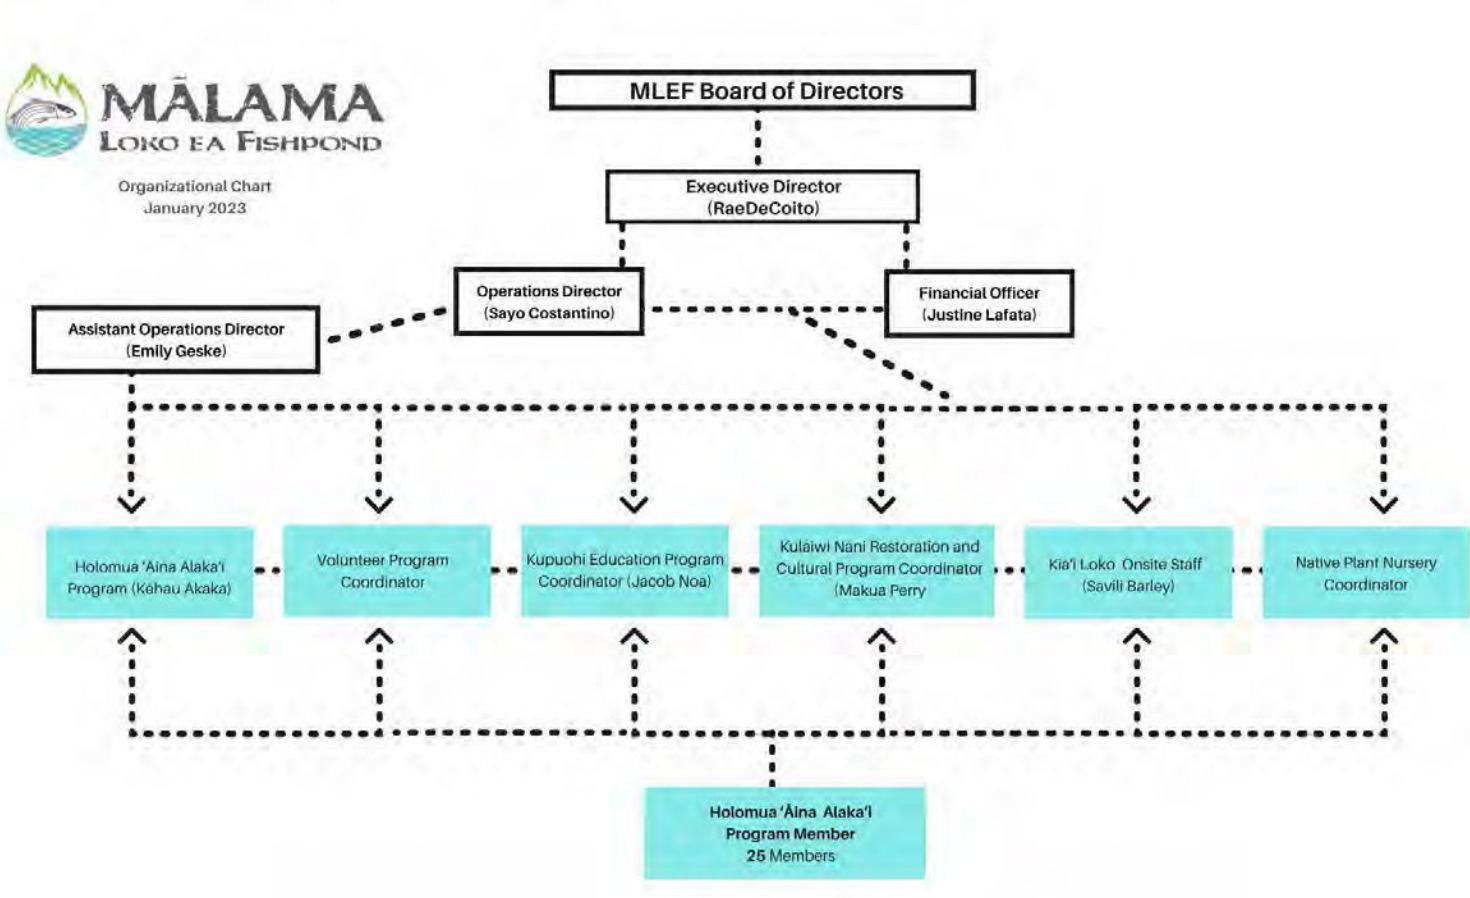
MĀLAMA
LOKO EA FISHPOND

Organizational Chart
January 2023

MLEF Board of Directors

Executive Director
(RaeDeCoito)

Operations Director
(Sayo Costantino)

Financial Officer
(Justine Lafata)

Assistant Operations Director
(Emily Geske)

Holomua 'Aina Alaka'i Program (Kēhau Akaka)

Volunteer Program Coordinator

Kupuohi Education Program Coordinator (Jacob Noa)

Kulaiwi Nani Restoration and Cultural Program Coordinator (Makua Perry)

Kia'i Loko Onsite Staff (Savili Barley)

Native Plant Nursery Coordinator

Holomua 'Āina Alaka'i
Program Member
25 Members